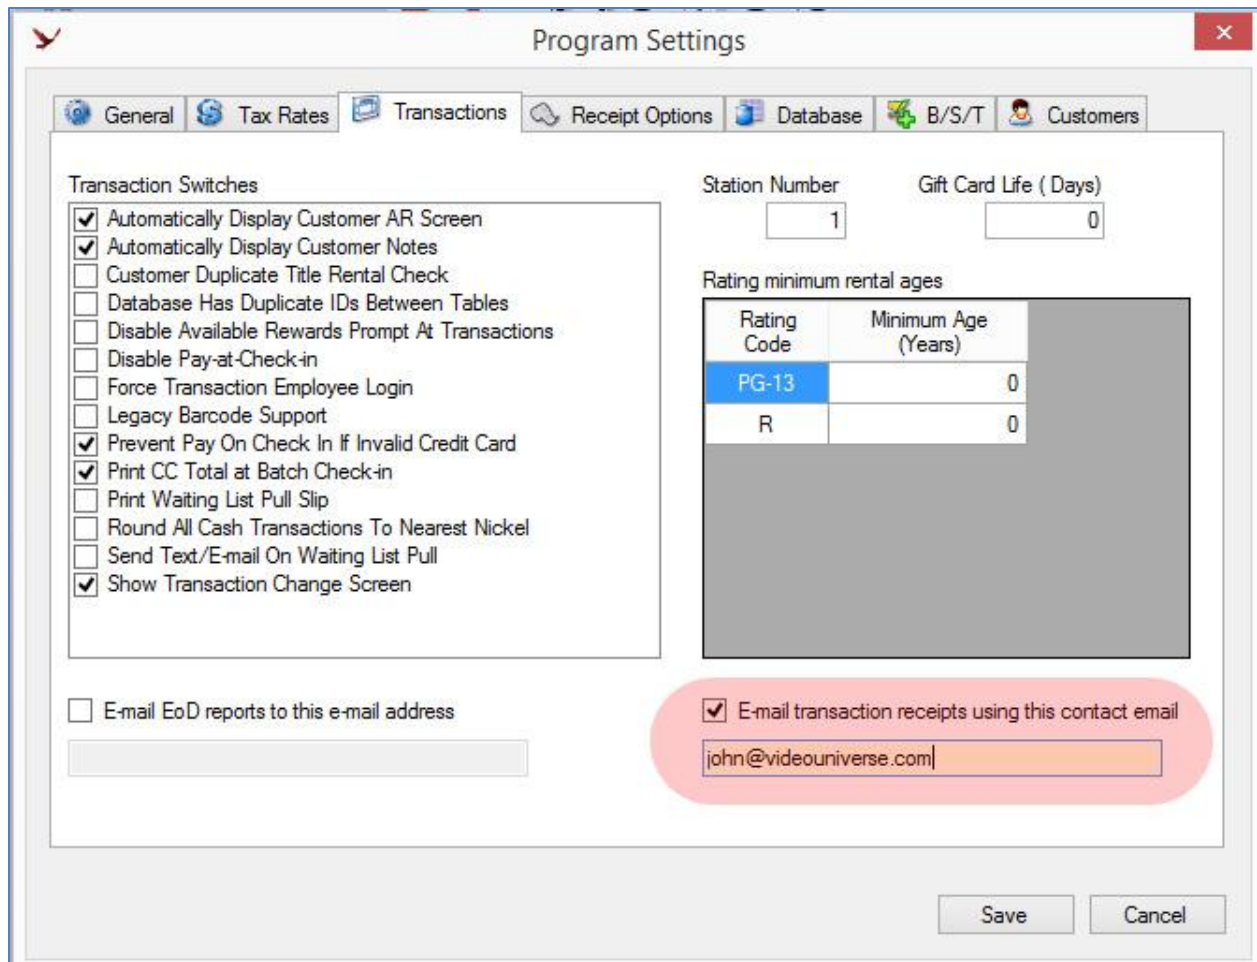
Program Settings

General | Tax Rates | Transactions | Receipt Options | Database | B/S/T | Customers

Transaction Switches
Automatically Display Customer AR Screen
Automatically Display Customer Notes
Customer Duplicate Title Rental Check
Database Has Duplicate IDs Between Tables
Disable Available Rewards Prompt At Transactions
Disable Pay-at-Check-in
Force Transaction Employee Login
Legacy Barcode Support
Prevent Pay On Check In If Invalid Credit Card
Print CC Total at Batch Check-in
Print Waiting List Pull Slip
Round All Cash Transactions To Nearest Nickel
Send Text/E-mail On Waiting List Pull
Show Transaction Change Screen

Station Number
1
Gift Card Life ( Days)
0

Rating minimum rental ages

| Rating Code | Minimum Age (Years) |
|---|---|
| PG-13 | 0 |
| R | 0 |

E-mail EoD reports to this e-mail address

E-mail transaction receipts using this contact email
john@videouniverse.com

Save
Cancel